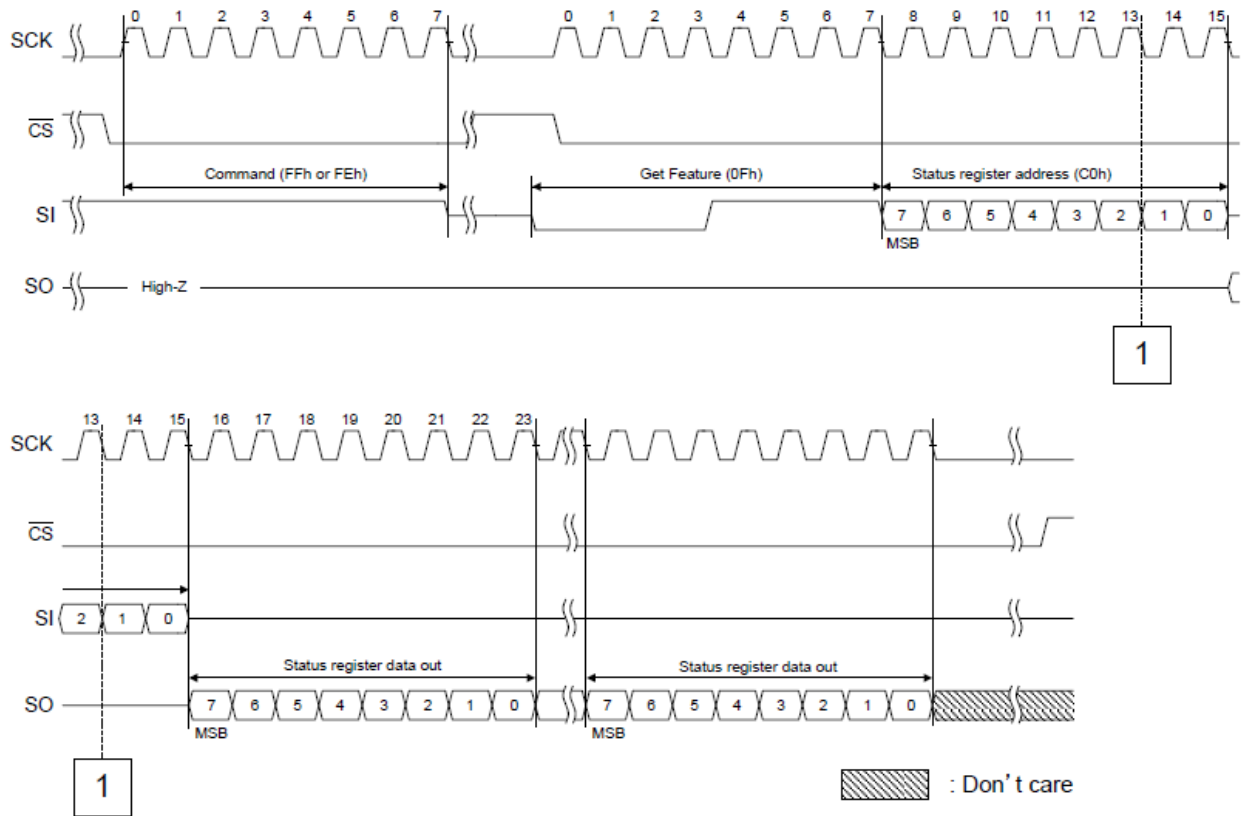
SCK 0 1 2 3 4 5 6 7 0 1 2 3 4 5 6 7 8 9 10 11 12 13 14 15

$\overline{CS}$

Command (FFh or FEh)

Get Feature (0Fh)

Status register address (C0h)

SI 7 6 5 4 3 2 1 0

MSB

SO High-Z

1

SCK 13 14 15 16 17 18 19 20 21 22 23

$\overline{CS}$

SI 2 1 0

Status register data out

Status register data out

SO 7 6 5 4 3 2 1 0 7 6 5 4 3 2 1 0

MSB MSB

1

: Don’t care